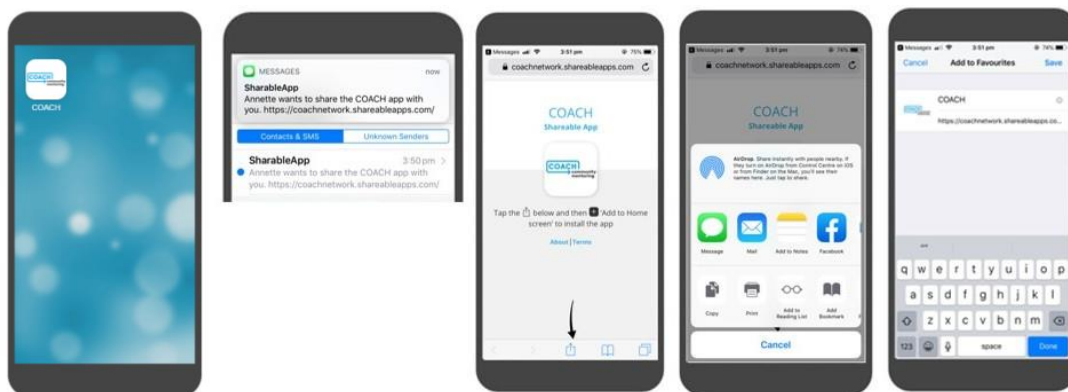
COACH community mentoring

COACH

MESSAGES now

SharableApp

Annette wants to share the COACH app with you. https://coachnetwork.shareableapps.com/

Contacts & SMS | Unknown Senders

SharableApp 3:50pm

Annette wants to share the COACH app with you. https://coachnetwork.shareableapps.com/

Messages 3:51 pm 75%

coachnetwork.shareableapps.com

COACH

Shareable App

COACH community mentoring

Tap the below and then 'Add to Home screen' to install the app

About | Terms

Messages 3:51 pm 74%

coachnetwork.shareableapps.com

COACH

Shareable App

AirDrop. Share instantly with people nearby. If they turn on AirDrop from Control Centre on iOS or from Finder on the Mac, you'll see their names here. Just tap to share.

Message Mail Add to Notes Facebook

Copy Print Add to Reading List Add Bookmark

Cancel

Messages 3:51 pm 74%

Cancel Add to Favourites Save

COACH

https://coachnetwork.shareableapps.co...

q w e r t y u i o p

a s d f g h j k l

z x c v b n m

123 space Done